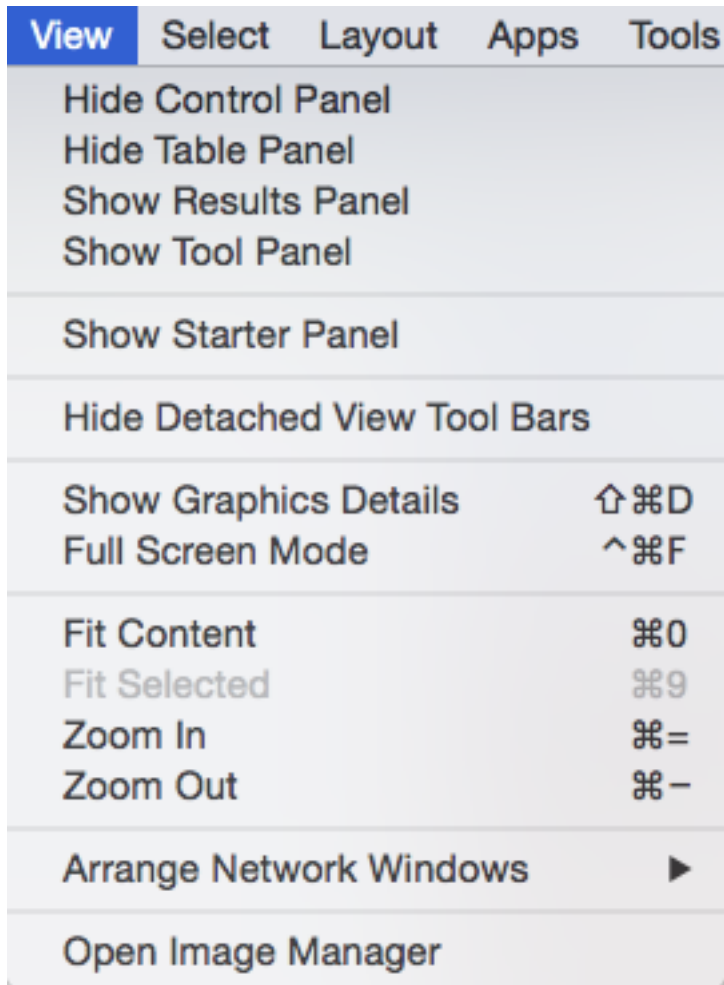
View Select Layout Apps Tools

Hide Control Panel
Hide Table Panel
Show Results Panel
Show Tool Panel

Show Starter Panel

Hide Detached View Tool Bars

Show Graphics Details ⇧⌘D
Full Screen Mode ^⌘F

Fit Content ⌘0
Fit Selected ⌘9
Zoom In ⌘=
Zoom Out ⌘−

Arrange Network Windows ▶

Open Image Manager